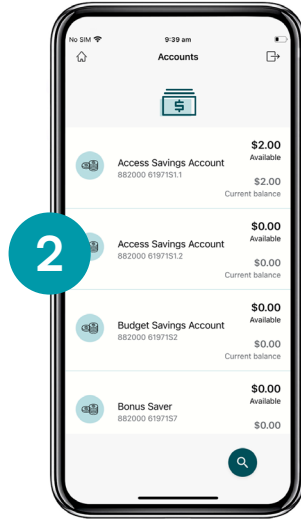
No SIM 9:39 am

Accounts

Access Savings Account
882000 61971S1.1
$2.00
Available
$2.00
Current balance

2

Access Savings Account
882000 61971S1.2
$0.00
Available
$0.00
Current balance

Budget Savings Account
882000 61971S2
$0.00
Available
$0.00
Current balance

Bonus Saver
882000 61971S7
$0.00
Available
$0.00